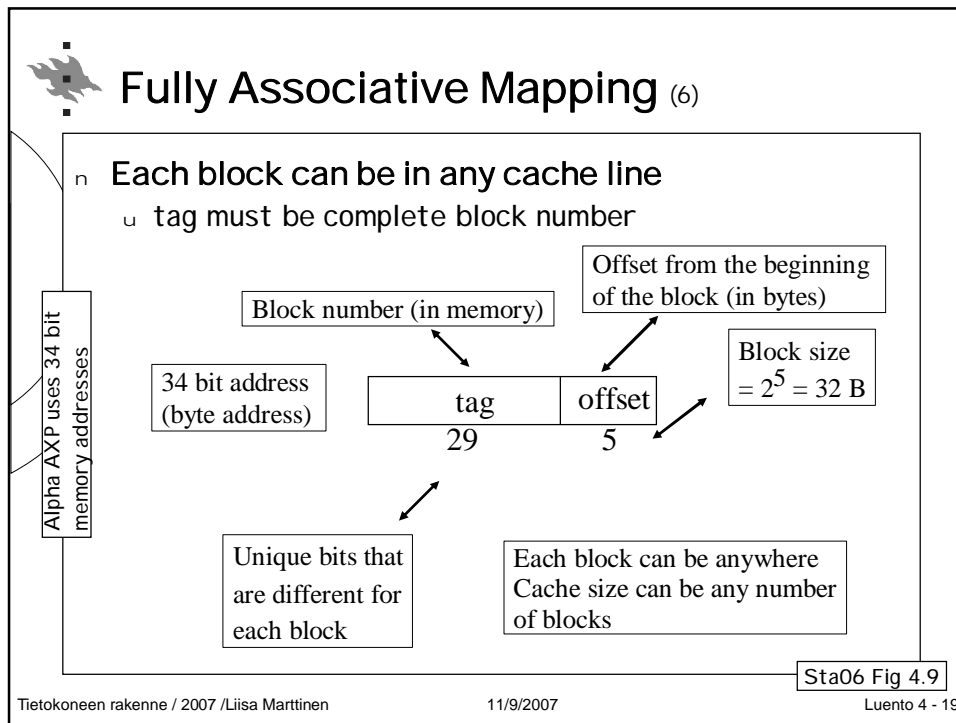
Fully Associative Mapping (6)

n Each block can be in any cache line

u tag must be complete block number

Alpha AXP uses 34 bit memory addresses

Offset from the beginning of the block (in bytes)

Block number (in memory)

Block size $= 2^5 = 32$ B

34 bit address (byte address)

| tag | offset |
|---|---|
| 29 | 5 |

Unique bits that are different for each block

Each block can be anywhere
Cache size can be any number of blocks

Sta06 Fig 4.9

Tietokoneen rakenne / 2007 /Liisa Marttinen   11/9/2007   Luento 4 - 19